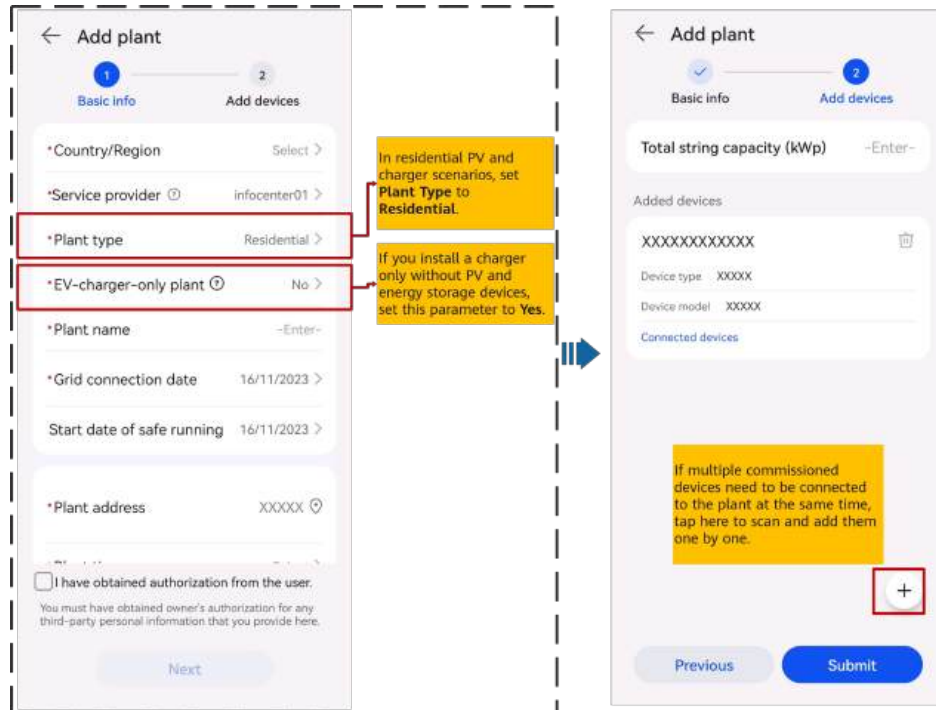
Add plant

1 Basic info

2 Add devices

*Country/Region Select

*Service provider infocenter01

*Plant type Residential

*EV-charger-only plant No

*Plant name -Enter-

*Grid connection date 16/11/2023

Start date of safe running 16/11/2023

*Plant address XXXXX

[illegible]

I have obtained authorization from the user.

You must have obtained owner's authorization for any third-party personal information that you provide here.

Next

In residential PV and charger scenarios, set **Plant Type** to **Residential**.

If you install a charger only without PV and energy storage devices, set this parameter to **Yes**.

Add plant

Basic info

2 Add devices

Total string capacity (kWp) -Enter-

Added devices

XXXXXXXXXXXX

Device type XXXXX

Device model XXXXX

Connected devices

If multiple commissioned devices need to be connected to the plant at the same time, tap here to scan and add them one by one.

+

Previous

Submit